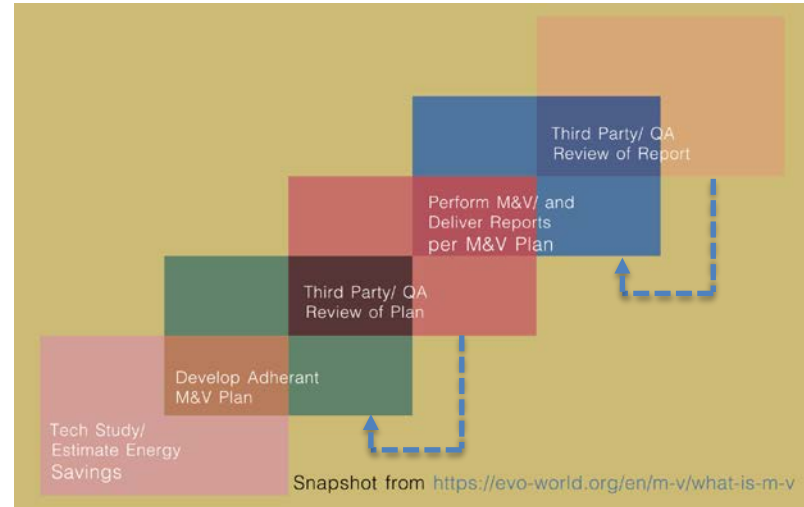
Third Party/ QA Review of Report

Perform M&V/ and Deliver Reports per M&V Plan

Third Party/ QA Review of Plan

Develop Adherant M&V Plan

Tech Study/ Estimate Energy Savings

Snapshot from https://evo-world.org/en/m-v/what-is-m-v